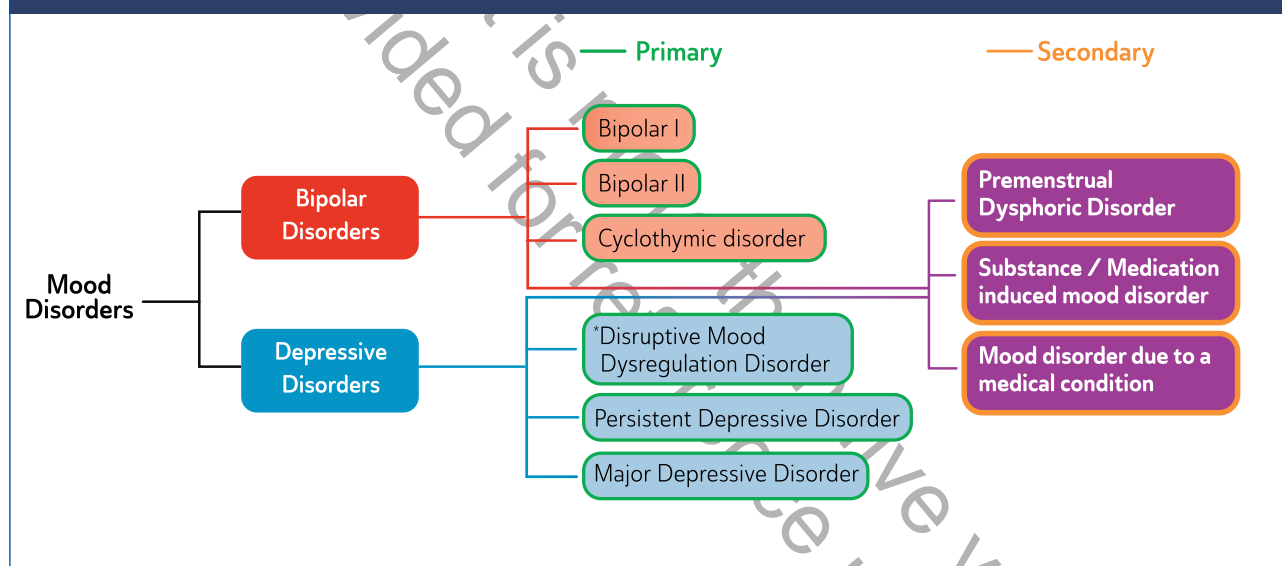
Primary

Secondary

Mood Disorders

Bipolar Disorders

Depressive Disorders

Bipolar I

Bipolar II

Cyclothymic disorder

*Disruptive Mood Dysregulation Disorder

Persistent Depressive Disorder

Major Depressive Disorder

Premenstrual Dysphoric Disorder

Substance / Medication induced mood disorder

Mood disorder due to a medical condition

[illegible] is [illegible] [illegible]ded for re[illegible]ce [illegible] th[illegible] ve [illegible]